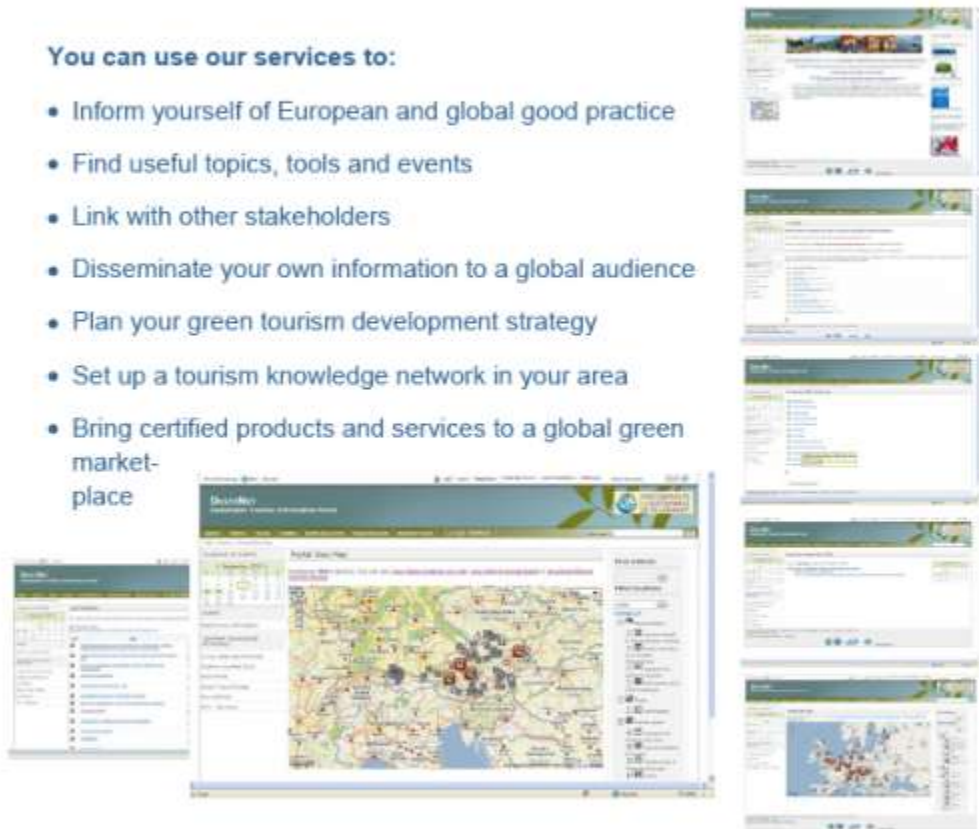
You can use our services to:

- Inform yourself of European and global good practice
- Find useful topics, tools and events
- Link with other stakeholders
- Disseminate your own information to a global audience
- Plan your green tourism development strategy
- Set up a tourism knowledge network in your area
- Bring certified products and services to a global green market-place

Portal User Map